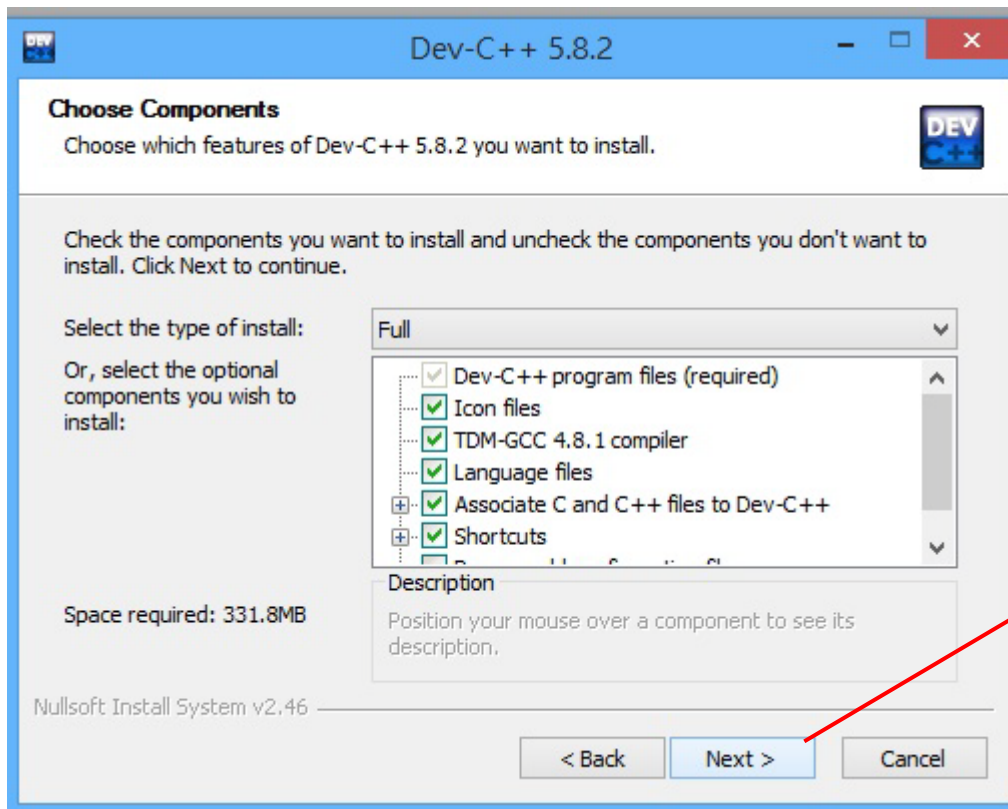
Dev-C++ 5.8.2

Choose Components
Choose which features of Dev-C++ 5.8.2 you want to install.

DEV C++

Check the components you want to install and uncheck the components you don't want to install. Click Next to continue.

Select the type of install: Full

Or, select the optional components you wish to install:

Dev-C++ program files (required)
Icon files
TDM-GCC 4.8.1 compiler
Language files
Associate C and C++ files to Dev-C++
Shortcuts
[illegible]

Space required: 331.8MB

Description
Position your mouse over a component to see its description.

Nullsoft Install System v2.46

< Back
Next >
Cancel